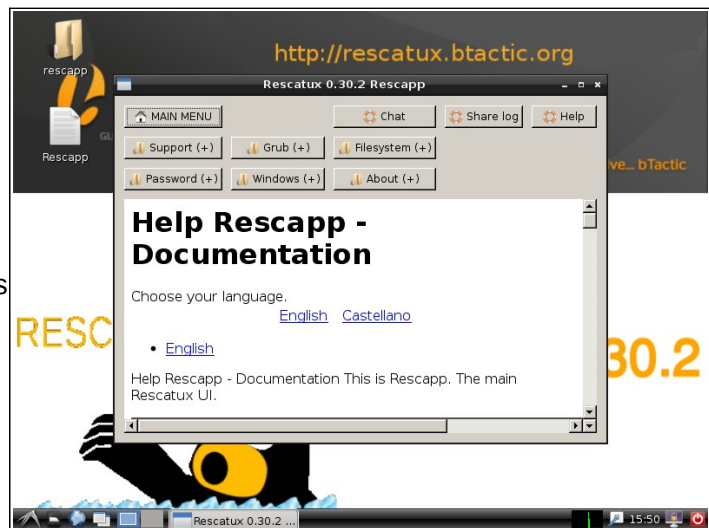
rescapp

Rescapp

http://rescatux.btactic.org

Rescatux 0.30.2 Rescapp

MAIN MENU

Chat

Share log

Help

Support (+)

Grub (+)

Filesystem (+)

Password (+)

Windows (+)

About (+)

ve... bTactic

# Help Rescapp - Documentation

Choose your language.

English Castellano

• English

Help Rescapp - Documentation This is Rescapp. The main Rescatux UI.

RESC

30.2

Rescatux 0.30.2 ...

15:50